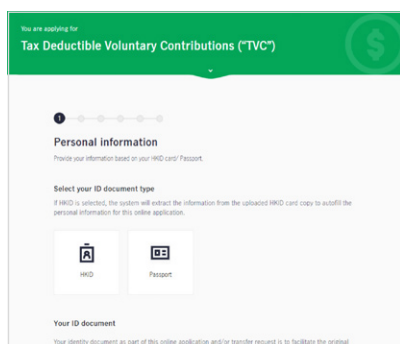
You are applying for

Tax Deductible Voluntary Contributions ("TVC")

1

Personal information

Provide your information based on your HKID card/ Passport.

Select your ID document type

If HKID is selected, the system will extract the information from the uploaded HKID card copy to autofill the personal information for this online application.

HKID

Passport

Your ID document

Your identity document as part of this online application and/or transfer request is to facilitate the original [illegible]